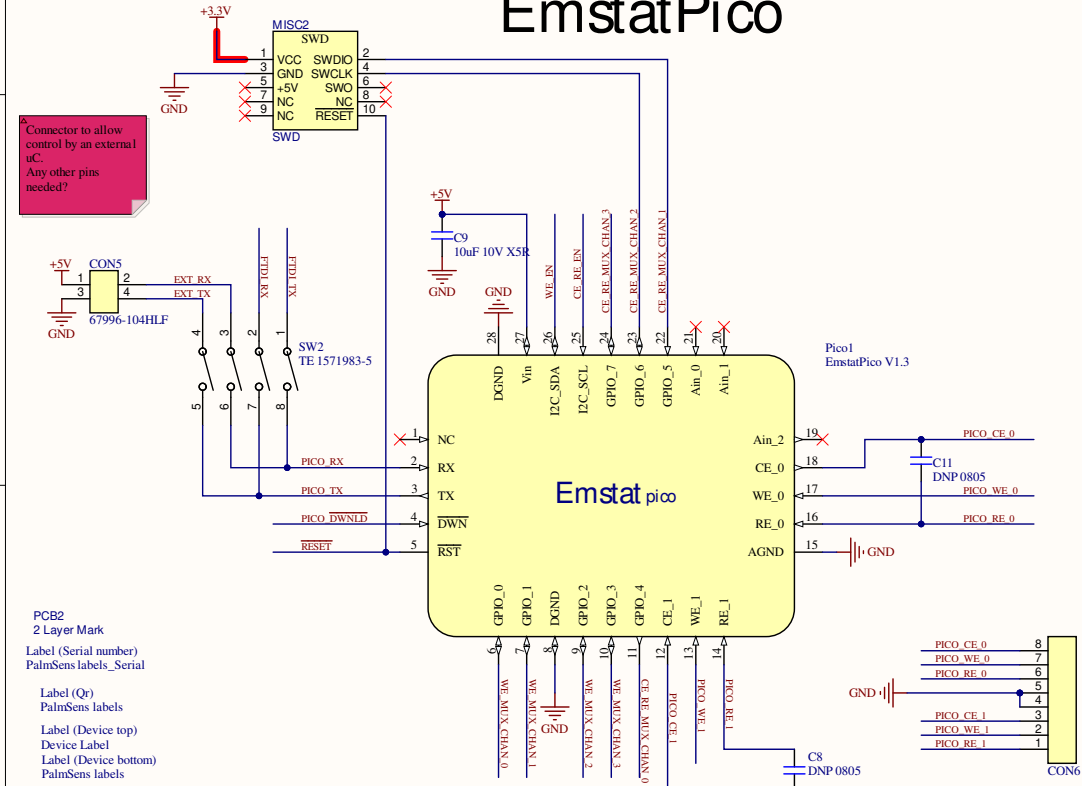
EmstatPico

+3.3V
MISC2
SWD
1 VCC SWDIO 2
3 GND SWCLK 4
5 +5V SWO 6
7 NC NC 8
9 NC RESET 10
SWD
GND

Connector to allow control by an external uC.
Any other pins needed?

+5V
C9
10uF 10V X5R
GND

WE_EN
CE_RE_EN
CE_RE_MUX_CHAN_3
CE_RE_MUX_CHAN_2
CE_RE_MUX_CHAN_1

+5V
CON5
1 2
3 4
EXT_RX
EXT_TX
67996-104HLF
GND

FTDI_RX
FTDI_TX

SW2
TE 1571983-5
4 3 2 1
5 6 7 8

GND
28 27 26 25 24 23 22 21 20
DGND Vin I2C_SDA I2C_SCL GPIO_7 GPIO_6 GPIO_5 Ain_0 Ain_1

Pico1
EmstatPico V1.3

1 NC
2 RX
3 TX
4 DWN
5 RST
PICO_RX
PICO_TX
PICO_DWNLD
RESET

Emstat pico

Ain_2 19
CE_0 18
WE_0 17
RE_0 16
AGND 15
PICO_CE_0
C11
DNP 0805
PICO_WE_0
PICO_RE_0
GND

GPIO_0 GPIO_1 DGND GPIO_2 GPIO_3 GPIO_4 CE_1 WE_1 RE_1
6 7 8 9 10 11 12 13 14

WE_MUX_CHAN_0
WE_MUX_CHAN_1
GND
WE_MUX_CHAN_2
WE_MUX_CHAN_3
CE_RE_MUX_CHAN_0
PICO_CE_1
PICO_WE_1
PICO_RE_1

C8
DNP 0805

PCB2
2 Layer Mark

Label (Serial number)
PalmSens labels_Serial

Label (Qr)
PalmSens labels

Label (Device top)
Device Label
Label (Device bottom)
PalmSens labels

PICO_CE_0 8
PICO_WE_0 7
PICO_RE_0 6
GND 5
4
PICO_CE_1 3
PICO_WE_1 2
PICO_RE_1 1
CON6